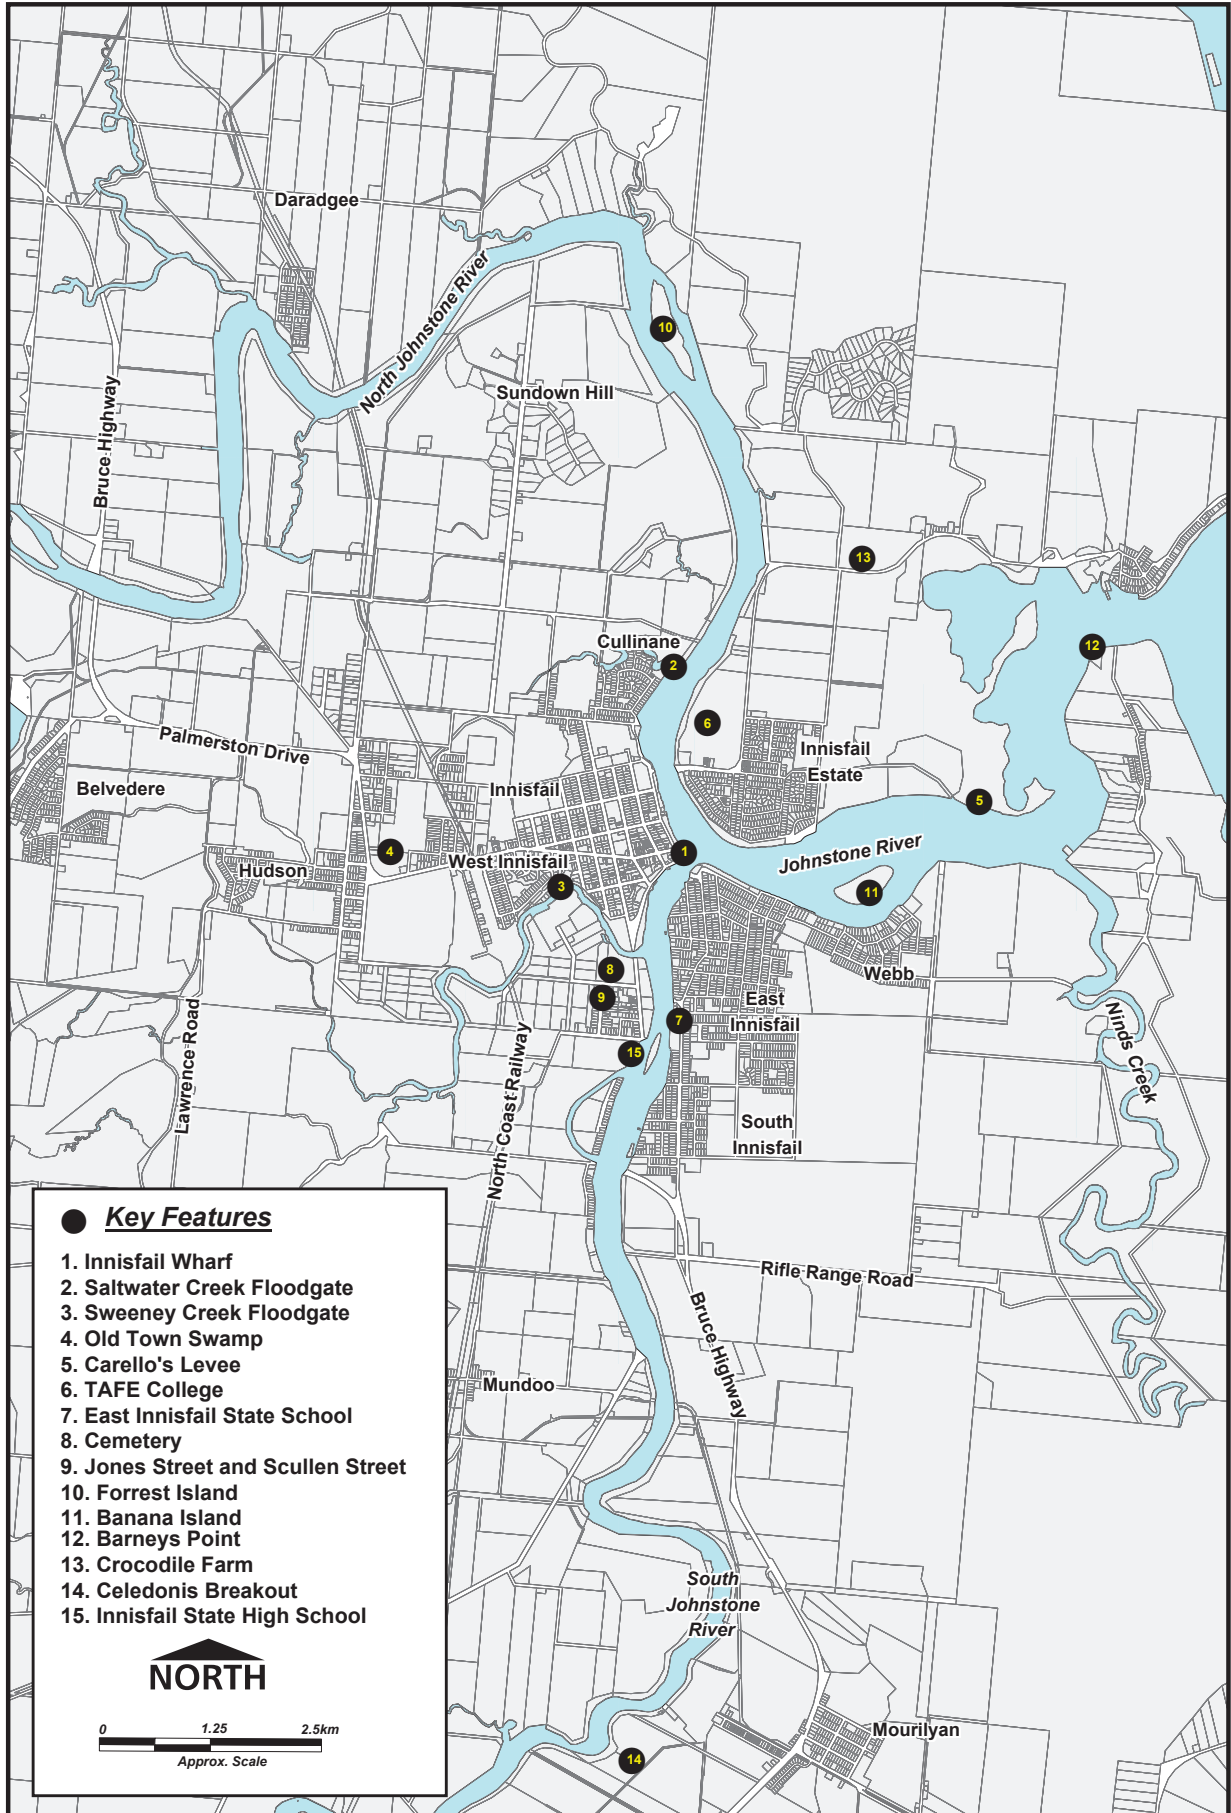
Daradgee

North Johnstone River

Bruce Highway

Sundown Hill

10

13

12

Cullinane

2

6

Innisfail Estate

5

Palmerston Drive

Belvedere

Innisfail

Johnstone River

4

West Innisfail

1

Hudson

3

11

Webb

8

9

East Innisfail

7

15

Ninds Creek

Lawrence Road

North Coast Railway

South Innisfail

Rifle Range Road

Bruce Highway

Mundoo

South Johnstone River

Mourilyan

14

Key Features

1. Innisfail Wharf
2. Saltwater Creek Floodgate
3. Sweeney Creek Floodgate
4. Old Town Swamp
5. Carello's Levee
6. TAFE College
7. East Innisfail State School
8. Cemetery
9. Jones Street and Scullen Street
10. Forrest Island
11. Banana Island
12. Barneys Point
13. Crocodile Farm
14. Celedonis Breakout
15. Innisfail State High School

NORTH

0 1.25 2.5km
Approx. Scale